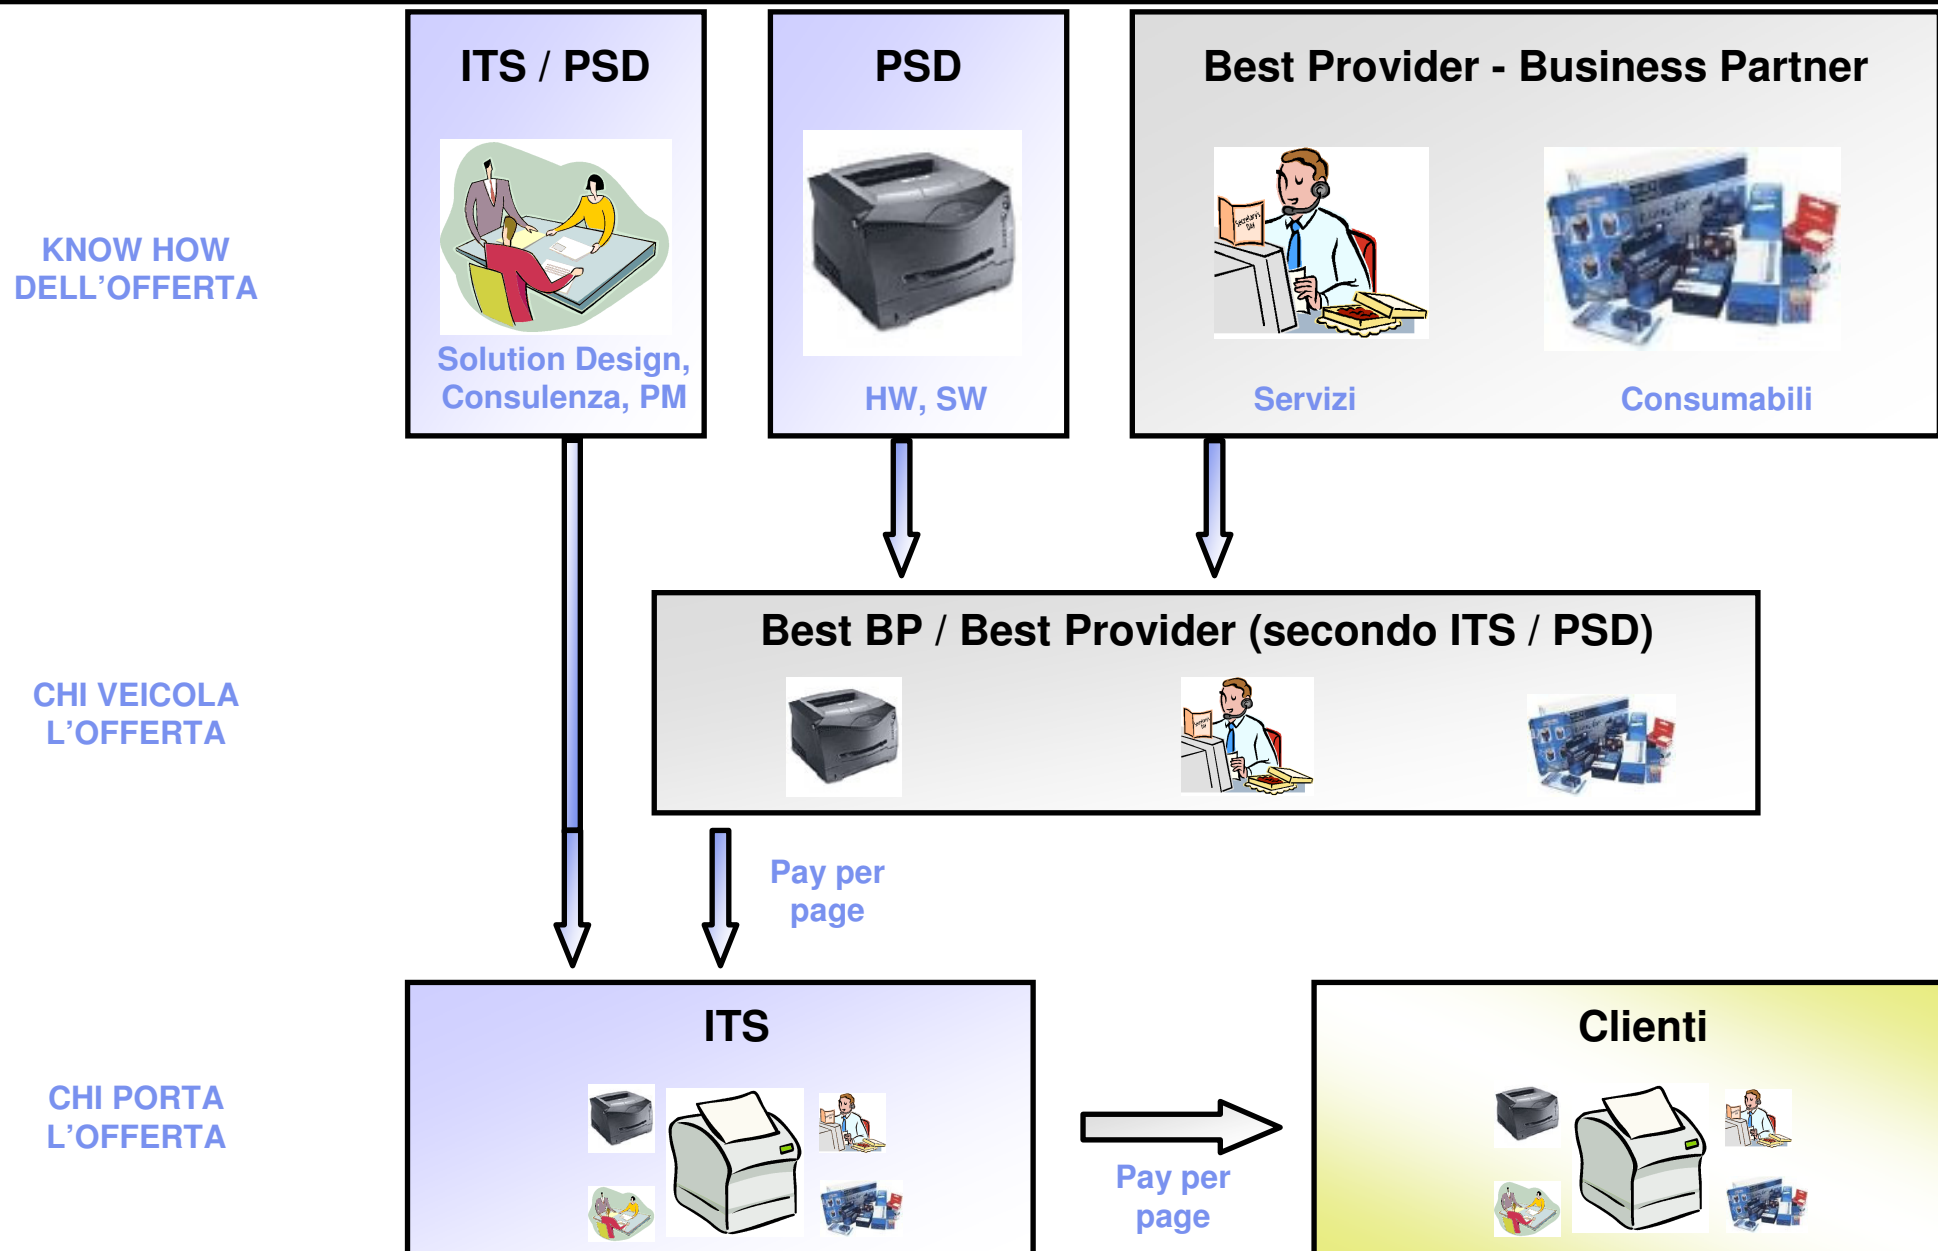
KNOW HOW DELL'OFFERTA

ITS / PSD

Solution Design, Consulenza, PM

PSD

HW, SW

Best Provider - Business Partner

Servizi

Consumabili

CHI VEICOLA L'OFFERTA

Best BP / Best Provider (secondo ITS / PSD)

Pay per page

CHI PORTA L'OFFERTA

ITS

Pay per page

Clienti